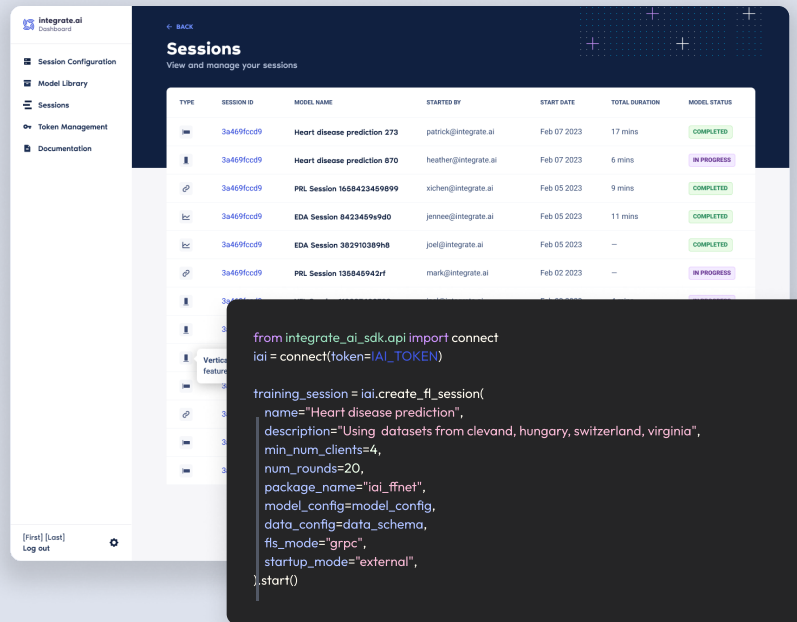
integrate.ai
Dashboard

Session Configuration
Model Library
Sessions
Token Management
Documentation

[First] [Last]
Log out

← BACK
Sessions
View and manage your sessions

| TYPE | SESSION ID | MODEL NAME | STARTED BY | START DATE | TOTAL DURATION | MODEL STATUS |
|---|---|---|---|---|---|---|
| | 3a469fccd9 | Heart disease prediction 273 | patrick@integrate.ai | Feb 07 2023 | 17 mins | COMPLETED |
| | 3a469fccd9 | Heart disease prediction 870 | heather@integrate.ai | Feb 07 2023 | 6 mins | IN PROGRESS |
| | 3a469fccd9 | PRL Session 1658423459899 | xichen@integrate.ai | Feb 05 2023 | 9 mins | COMPLETED |
| | 3a469fccd9 | EDA Session 8423459s9d0 | jennee@integrate.ai | Feb 05 2023 | 11 mins | COMPLETED |
| | 3a469fccd9 | EDA Session 382910389h8 | joel@integrate.ai | Feb 05 2023 | — | COMPLETED |
| | 3a469fccd9 | PRL Session 135845942rf | mark@integrate.ai | Feb 02 2023 | — | IN PROGRESS |
| | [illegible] | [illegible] | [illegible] | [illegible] | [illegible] | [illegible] |

Vertica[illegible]
feature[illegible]

from integrate_ai_sdk.api import connect
iai = connect(token=IAI_TOKEN)

training_session = iai.create_fl_session(
name="Heart disease prediction",
description="Using datasets from clevand, hungary, switzerland, virginia",
min_num_clients=4,
num_rounds=20,
package_name="iai_ffnet",
model_config=model_config,
data_config=data_schema,
fls_mode="grpc",
startup_mode="external",
).start()